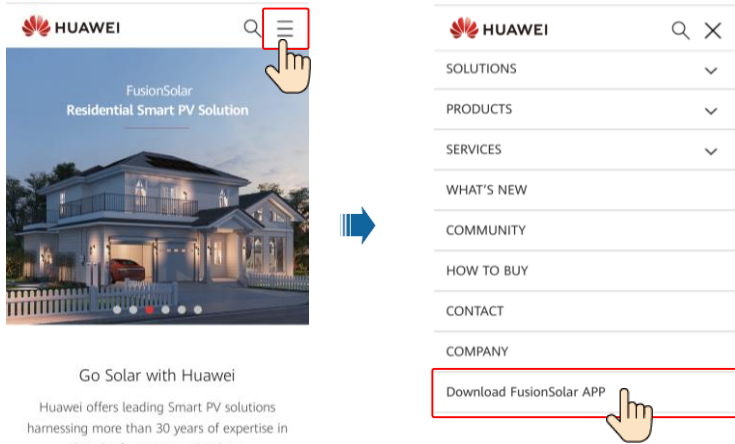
HUAWEI

FusionSolar
Residential Smart PV Solution

Go Solar with Huawei

Huawei offers leading Smart PV solutions harnessing more than 30 years of expertise in

HUAWEI

SOLUTIONS

PRODUCTS

SERVICES

WHAT'S NEW

COMMUNITY

HOW TO BUY

CONTACT

COMPANY

Download FusionSolar APP